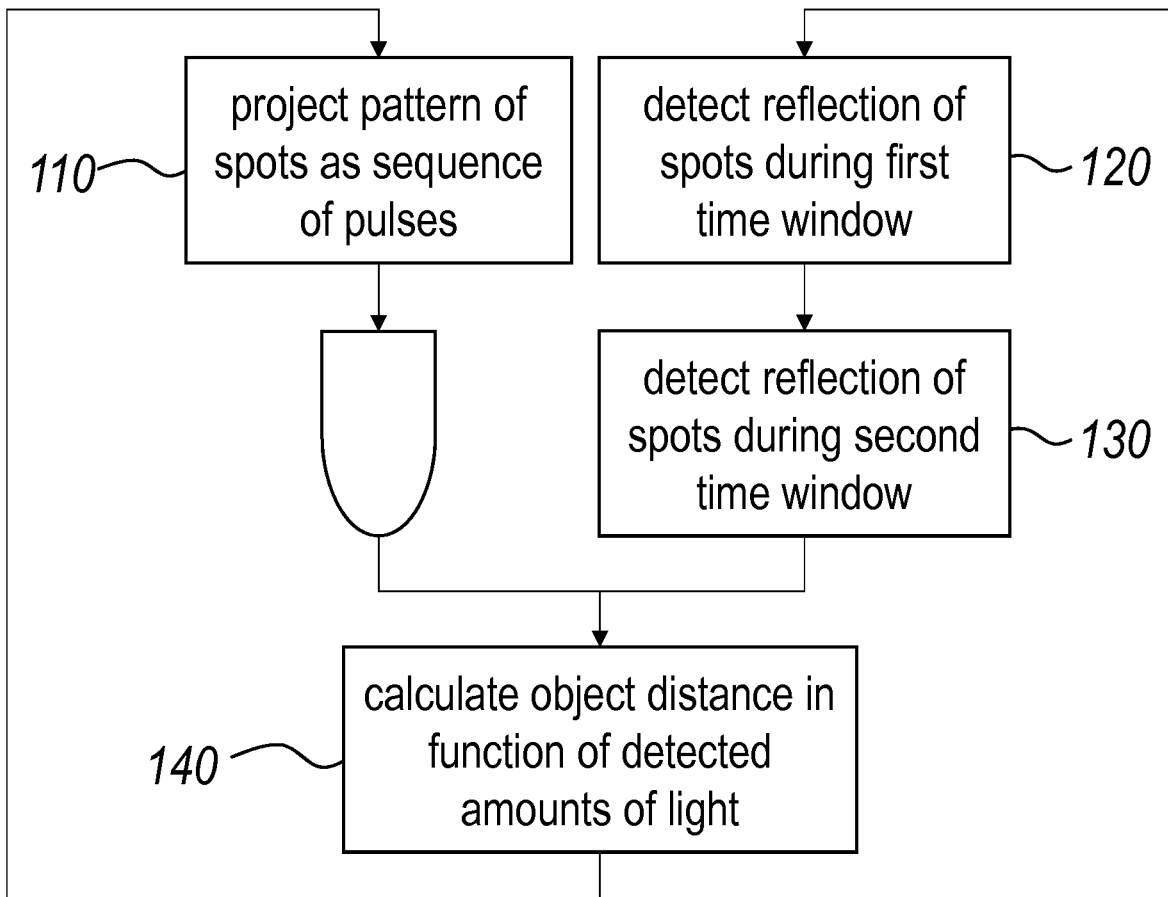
110

project pattern of spots as sequence of pulses

detect reflection of spots during first time window

120

detect reflection of spots during second time window

130

140

calculate object distance in function of detected amounts of light